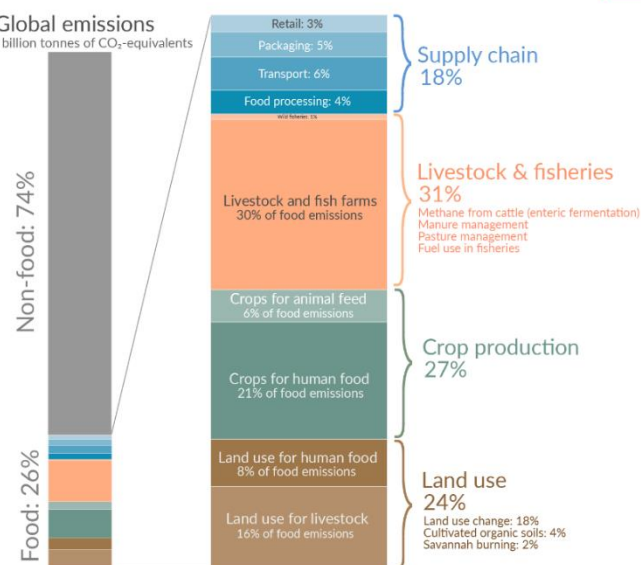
Global emissions
billion tonnes of $CO_2$-equivalents

Non-food: 74%

Food: 26%

Retail: 3%
Packaging: 5%
Transport: 6%
Food processing: 4%
Wild fisheries: 1%

Supply chain
18%

Livestock and fish farms
30% of food emissions

Livestock & fisheries
31%
Methane from cattle (enteric fermentation)
Manure management
Pasture management
Fuel use in fisheries

Crops for animal feed
6% of food emissions

Crops for human food
21% of food emissions

Crop production
27%

Land use for human food
8% of food emissions

Land use for livestock
16% of food emissions

Land use
24%
Land use change: 18%
Cultivated organic soils: 4%
Savannah burning: 2%